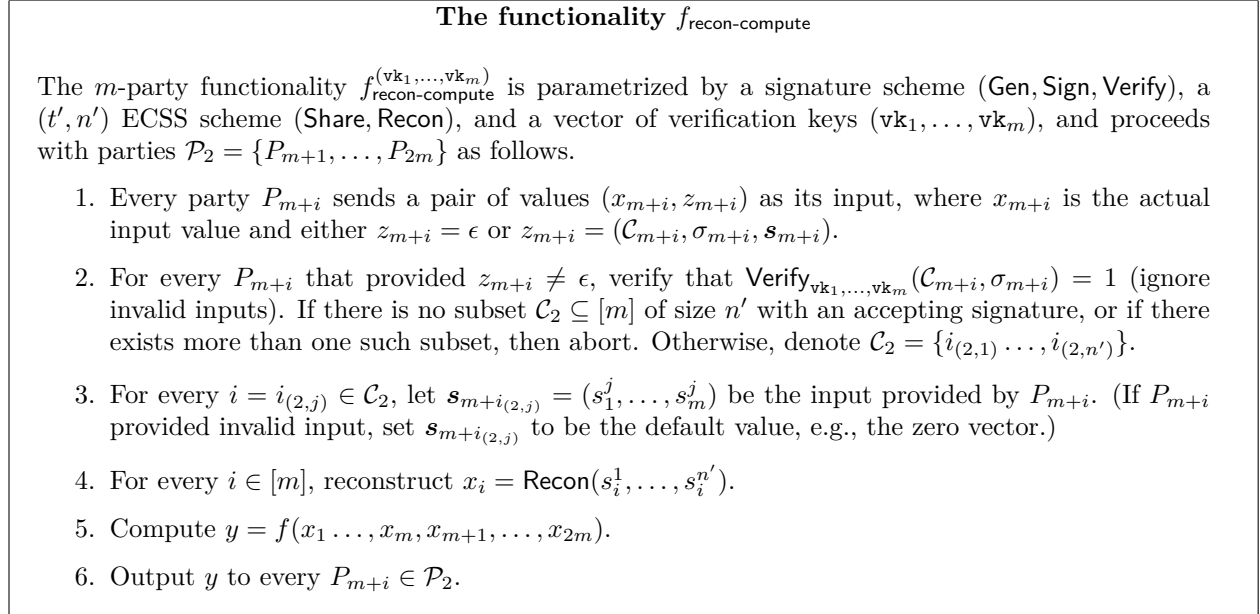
**The functionality $f_{\mathsf{recon\text{-}compute}}$**

The $m$-party functionality $f_{\mathsf{recon\text{-}compute}}^{(\mathtt{vk}_1,\ldots,\mathtt{vk}_m)}$ is parametrized by a signature scheme ($\mathsf{Gen}, \mathsf{Sign}, \mathsf{Verify}$), a $(t', n')$ ECSS scheme ($\mathsf{Share}, \mathsf{Recon}$), and a vector of verification keys $(\mathtt{vk}_1, \ldots, \mathtt{vk}_m)$, and proceeds with parties $\mathcal{P}_2 = \{P_{m+1}, \ldots, P_{2m}\}$ as follows.

1. Every party $P_{m+i}$ sends a pair of values $(x_{m+i}, z_{m+i})$ as its input, where $x_{m+i}$ is the actual input value and either $z_{m+i} = \epsilon$ or $z_{m+i} = (\mathcal{C}_{m+i}, \sigma_{m+i}, \boldsymbol{s}_{m+i})$.

2. For every $P_{m+i}$ that provided $z_{m+i} \neq \epsilon$, verify that $\mathsf{Verify}_{\mathtt{vk}_1,\ldots,\mathtt{vk}_m}(\mathcal{C}_{m+i}, \sigma_{m+i}) = 1$ (ignore invalid inputs). If there is no subset $\mathcal{C}_2 \subseteq [m]$ of size $n'$ with an accepting signature, or if there exists more than one such subset, then abort. Otherwise, denote $\mathcal{C}_2 = \{i_{(2,1)} \ldots, i_{(2,n')}\}$.

3. For every $i = i_{(2,j)} \in \mathcal{C}_2$, let $\boldsymbol{s}_{m+i_{(2,j)}} = (s_1^j, \ldots, s_m^j)$ be the input provided by $P_{m+i}$. (If $P_{m+i}$ provided invalid input, set $\boldsymbol{s}_{m+i_{(2,j)}}$ to be the default value, e.g., the zero vector.)

4. For every $i \in [m]$, reconstruct $x_i = \mathsf{Recon}(s_i^1, \ldots, s_i^{n'})$.

5. Compute $y = f(x_1 \ldots, x_m, x_{m+1}, \ldots, x_{2m})$.

6. Output $y$ to every $P_{m+i} \in \mathcal{P}_2$.